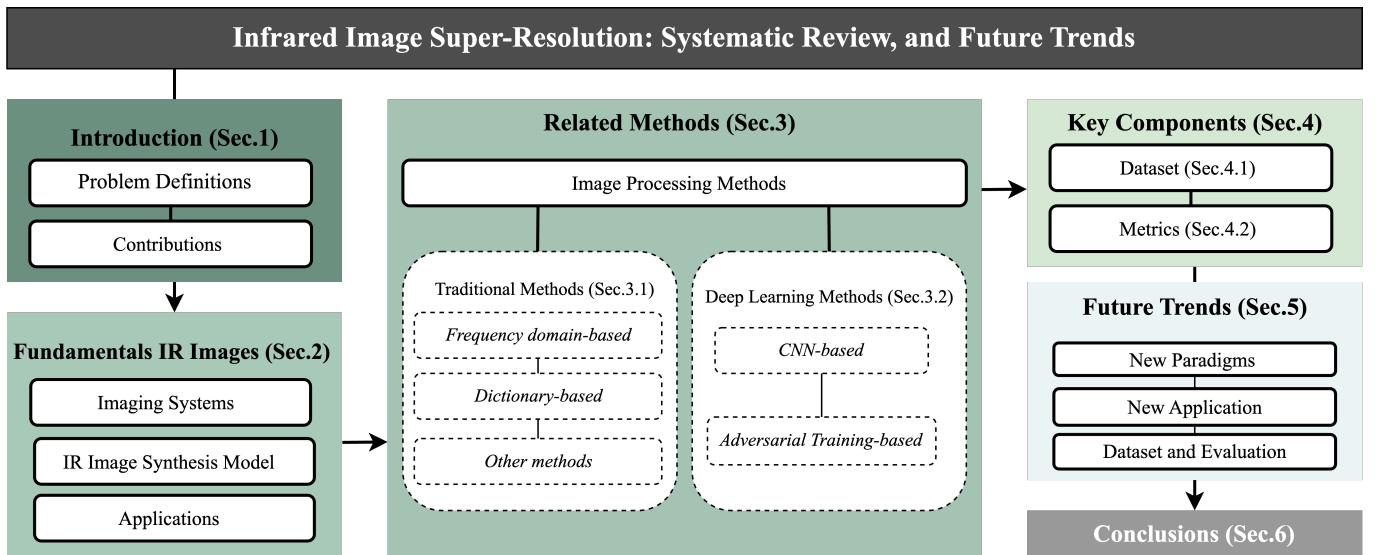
Infrared Image Super-Resolution: Systematic Review, and Future Trends

Introduction (Sec.1)

Problem Definitions

Contributions

Fundamentals IR Images (Sec.2)

Imaging Systems

IR Image Synthesis Model

Applications

Related Methods (Sec.3)

Image Processing Methods

Traditional Methods (Sec.3.1)

*Frequency domain-based*

*Dictionary-based*

*Other methods*

Deep Learning Methods (Sec.3.2)

*CNN-based*

*Adversarial Training-based*

Key Components (Sec.4)

Dataset (Sec.4.1)

Metrics (Sec.4.2)

Future Trends (Sec.5)

New Paradigms

New Application

Dataset and Evaluation

Conclusions (Sec.6)